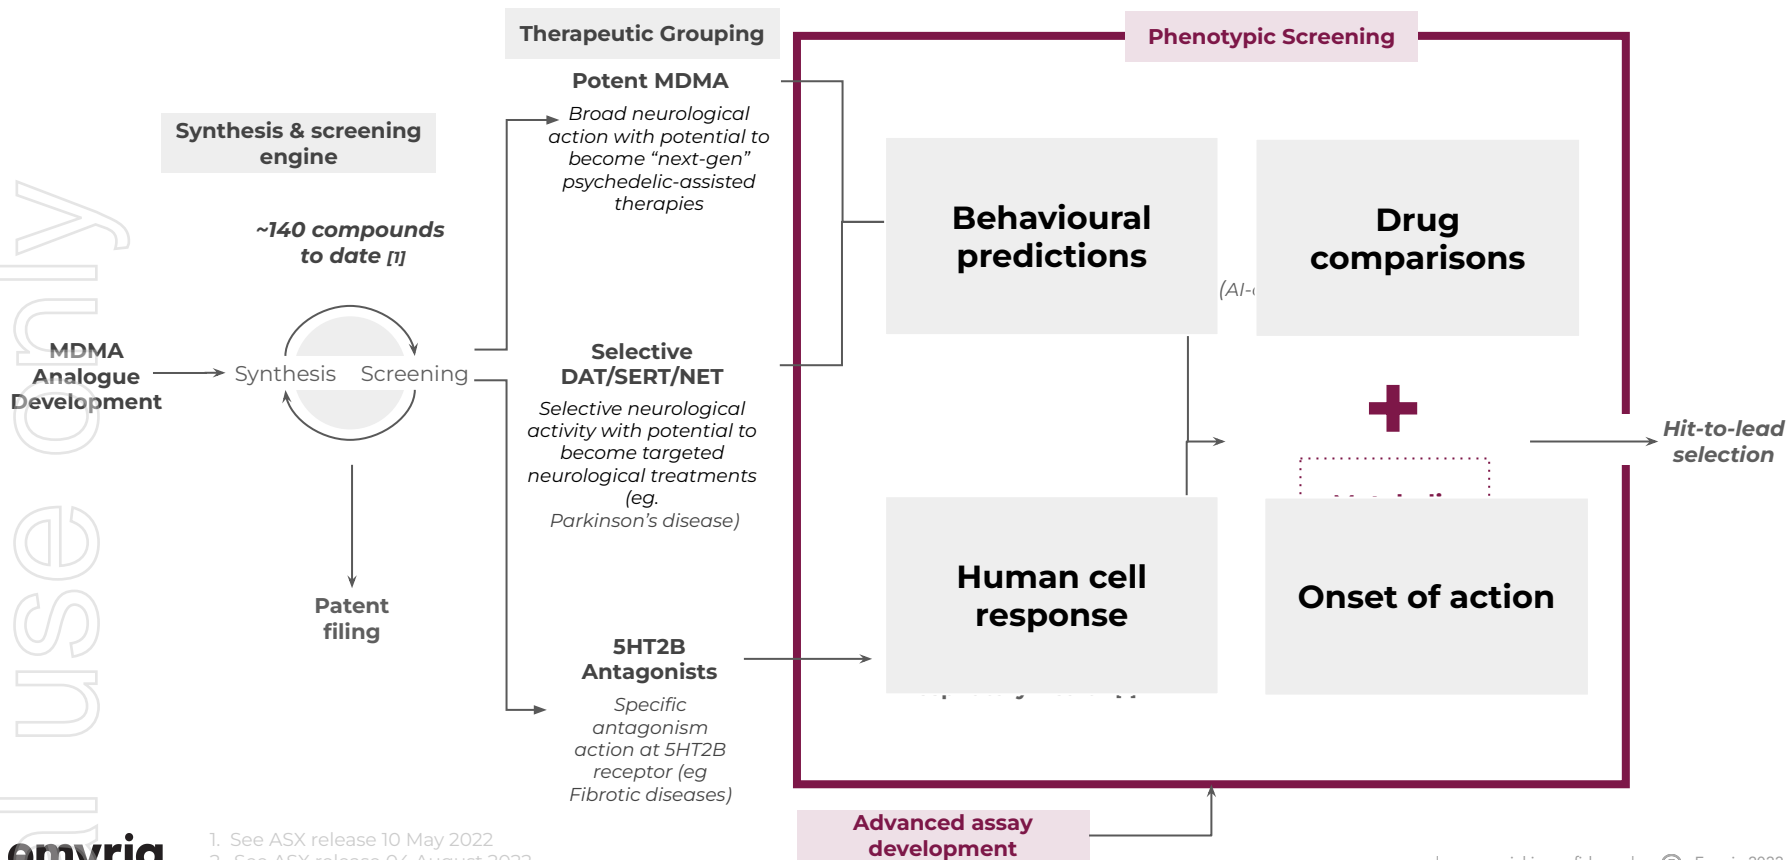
Therapeutic Grouping

Phenotypic Screening

Synthesis & screening engine

~140 compounds to date [1]

MDMA Analogue Development

Synthesis

Screening

Patent filing

Potent MDMA

Broad neurological action with potential to become "next-gen" psychedelic-assisted therapies

Selective DAT/SERT/NET

Selective neurological activity with potential to become targeted neurological treatments (eg. Parkinson's disease)

5HT2B Antagonists

Specific antagonism action at 5HT2B receptor (eg Fibrotic diseases)

Behavioural predictions

(AI-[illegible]

Drug comparisons

Human cell response

Onset of action

Hit-to-lead selection

Advanced assay development

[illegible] use only

emyria

1. See ASX release 10 May 2022
2. See ASX release 04 August 2022